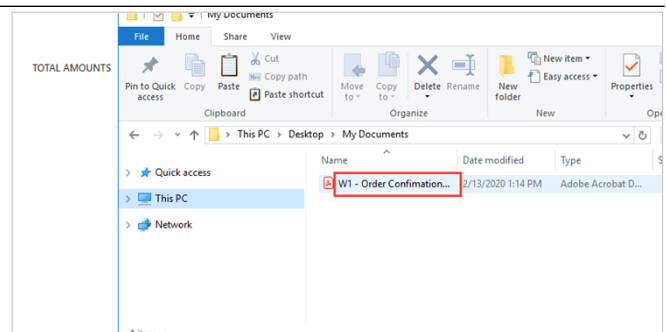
TOTAL AMOUNTS

My Documents

File Home Share View

Pin to Quick access
Copy
Paste
Cut
Copy path
Paste shortcut
Clipboard

Move to
Copy to
Delete
Rename
Organize

New folder
New item
Easy access
New

Properties
Op

This PC > Desktop > My Documents

Quick access
This PC
Network

Name
Date modified
Type

W1 - Order Confimation...
2/13/2020 1:14 PM
Adobe Acrobat D...